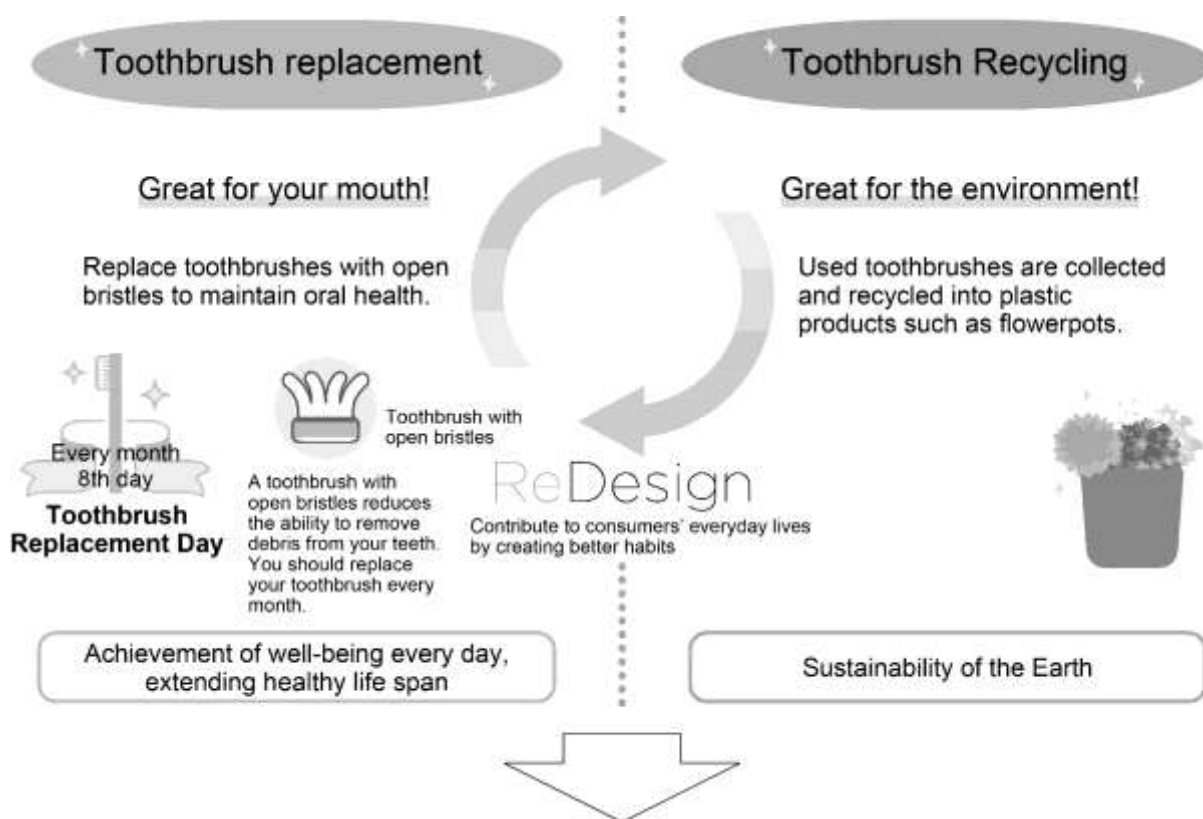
Toothbrush replacement

Toothbrush Recycling

Great for your mouth!

Replace toothbrushes with open bristles to maintain oral health.

Great for the environment!

Used toothbrushes are collected and recycled into plastic products such as flowerpots.

Every month 8th day

Toothbrush Replacement Day

Toothbrush with open bristles

A toothbrush with open bristles reduces the ability to remove debris from your teeth. You should replace your toothbrush every month.

ReDesign

Contribute to consumers' everyday lives by creating better habits

Achievement of well-being every day, extending healthy life span

Sustainability of the Earth